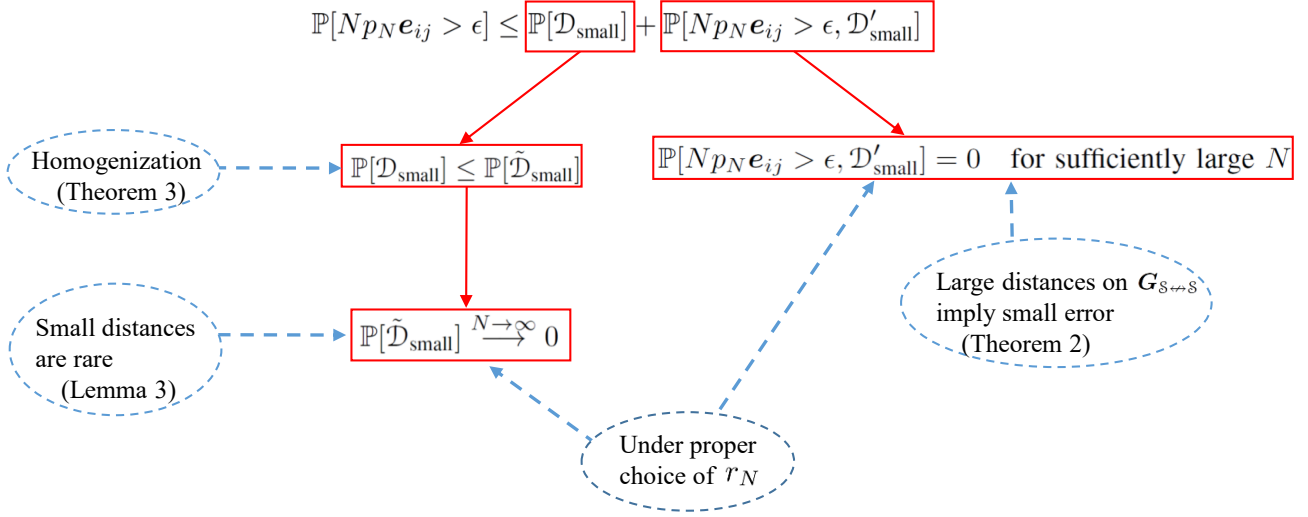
$\mathbb{P}[Np_N\boldsymbol{e}_{ij} > \epsilon] \leq \mathbb{P}[\mathcal{D}_{\text{small}}] + \mathbb{P}[Np_N\boldsymbol{e}_{ij} > \epsilon, \mathcal{D}'_{\text{small}}]$

Homogenization (Theorem 3)

$\mathbb{P}[\mathcal{D}_{\text{small}}] \leq \mathbb{P}[\tilde{\mathcal{D}}_{\text{small}}]$

$\mathbb{P}[Np_N\boldsymbol{e}_{ij} > \epsilon, \mathcal{D}'_{\text{small}}] = 0$ for sufficiently large $N$

Small distances are rare (Lemma 3)

$\mathbb{P}[\tilde{\mathcal{D}}_{\text{small}}] \overset{N\to\infty}{\longrightarrow} 0$

Large distances on $\boldsymbol{G}_{\mathcal{S}\leftrightarrow\mathcal{S}}$ imply small error (Theorem 2)

Under proper choice of $r_N$